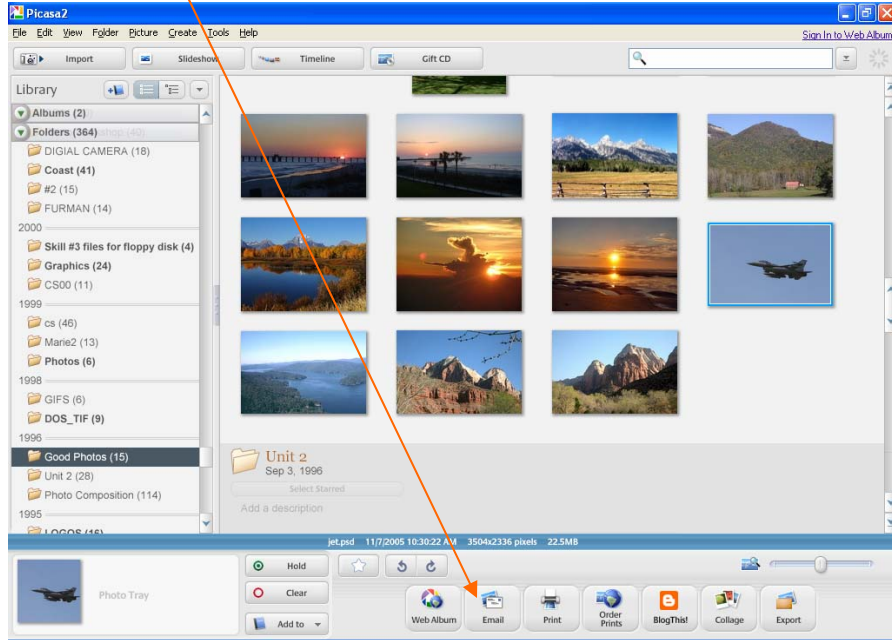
Picasa2

File Edit View Folder Picture Create Tools Help

Sign In to Web Album

Import

Slideshow

Timeline

Gift CD

Library

Albums (2)

Folders (364)

DIGIAL CAMERA (18)

Coast (41)

#2 (15)

FURMAN (14)

2000

Skill #3 files for floppy disk (4)

Graphics (24)

CS00 (11)

1999

cs (46)

Marie2 (13)

Photos (6)

1998

GIFS (6)

DOS_TIF (9)

1996

Good Photos (15)

Unit 2 (28)

Photo Composition (114)

1995

LOGOS (16)

Unit 2

Sep 3, 1996

Select Starred

Add a description

jet.psd 11/7/2005 10:30:22 AM 3504x2336 pixels 22.5MB

Photo Tray

Hold

Clear

Add to

Web Album

Email

Print

Order Prints

BlogThis!

Collage

Export